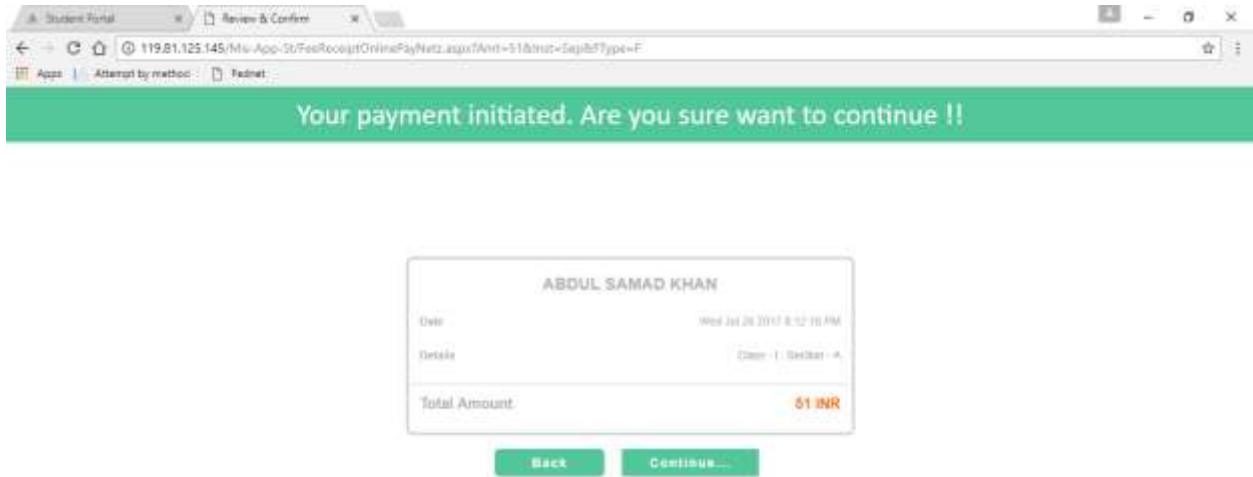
Student Portal ×
Review & Confirm ×

119.81.125.145/Mis-App-St/FeeReceiptOnlinePayNetz.aspx?Amt=51&Inst=Sep&FType=F

Apps | Attempt by method | Fednet

Your payment initiated. Are you sure want to continue !!

ABDUL SAMAD KHAN

Date Wed Jul 26 2017 8:12:16 PM

Details Class - I : Section - A

Total Amount 51 INR

Back Continue...